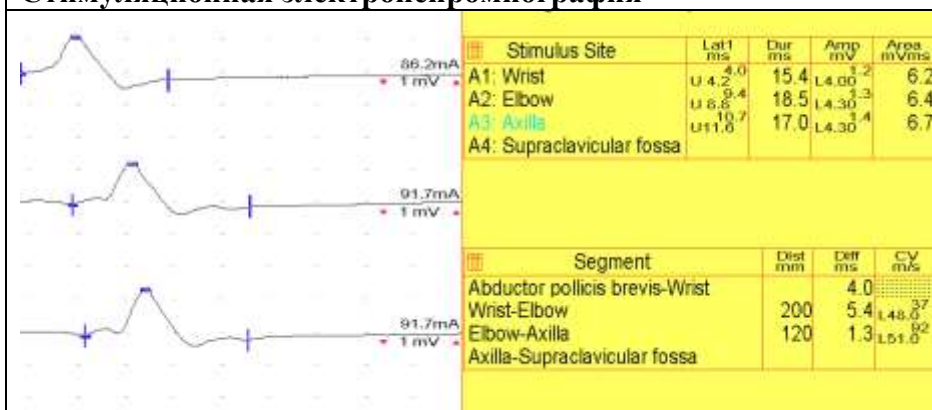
Стимуляционная электронейромиография

86.2mA
1 mV

91.7mA
1 mV

91.7mA
1 mV

| Stimulus Site | Lat1 ms | Dur ms | Amp mV | Area mVms |
|---|---|---|---|---|
| A1: Wrist | U 4.2 4.0 | 15.4 | L4.00 1.2 | 6.2 |
| A2: Elbow | U 8.8 9.4 | 18.5 | L4.30 1.3 | 6.4 |
| A3: Axilla | U11.6 10.7 | 17.0 | L4.30 1.4 | 6.7 |
| A4: Supraclavicular fossa | | | | |

| Segment | Dist mm | Diff ms | CV m/s |
|---|---|---|---|
| Abductor pollicis brevis-Wrist | | 4.0 | |
| Wrist-Elbow | 200 | 5.4 | L48.0 37 |
| Elbow-Axilla | 120 | 1.3 | L51.0 92 |
| Axilla-Supraclavicular fossa | | | |